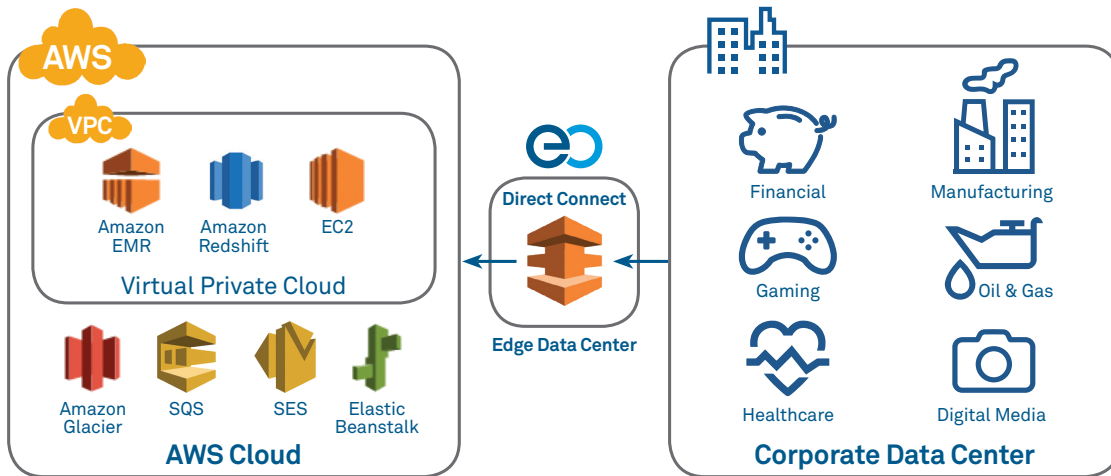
AWS

VPC

Amazon EMR

Amazon Redshift

EC2

Virtual Private Cloud

Amazon Glacier

SQS

SES

Elastic Beanstalk

AWS Cloud

Direct Connect

Edge Data Center

Financial

Manufacturing

Gaming

Oil & Gas

Healthcare

Digital Media

Corporate Data Center